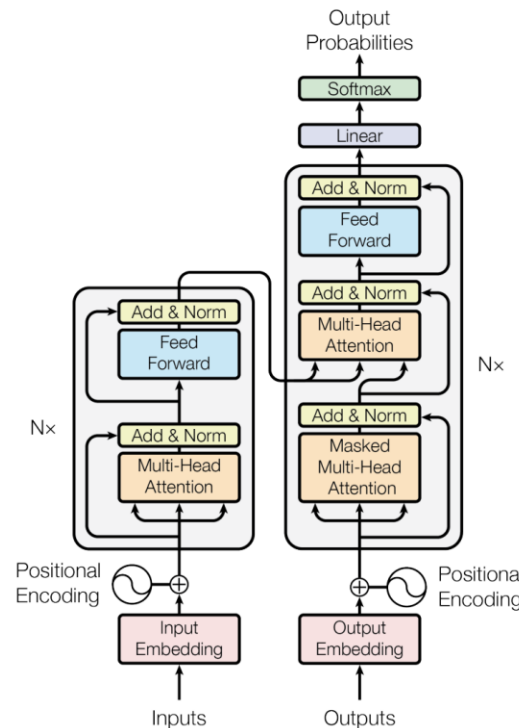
Output Probabilities

Softmax

Linear

Add & Norm

Feed Forward

Add & Norm

Multi-Head Attention

Add & Norm

Masked Multi-Head Attention

Nx

Add & Norm

Feed Forward

Add & Norm

Multi-Head Attention

Nx

Positional Encoding

Positiona Encoding

Input Embedding

Output Embedding

Inputs

Outputs